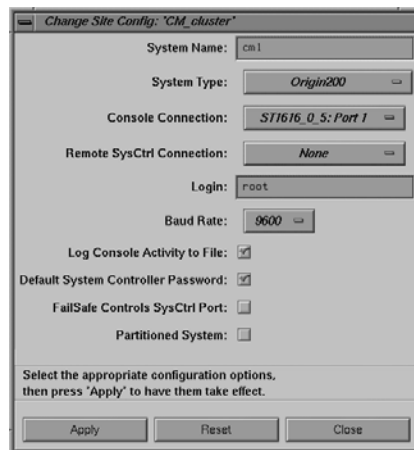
Change Site Config: 'CM_cluster'

System Name: cm1

System Type: Origin200

Console Connection: STI616_0_5: Port 1

Remote SysCtrl Connection: None

Login: root

Baud Rate: 9600

Log Console Activity to File:

Default System Controller Password:

FailSafe Controls SysCtrl Port:

Partitioned System:

Select the appropriate configuration options, then press 'Apply' to have them take effect.

Apply

Reset

Close